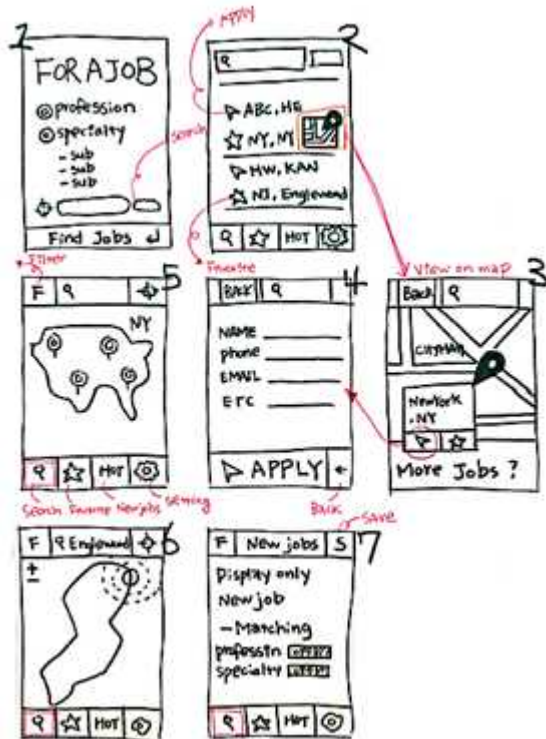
1
FOR A JOB
profession
specialty
- sub
- sub
- sub
Find Jobs

Apply

2
ABC, HG
NY, NY
HW, KAN
NJ, Englewood
Search
HOT

Filter
5
F
NY
HOT
Search Favorite New jobs Setting

Favorite
4
BACK
NAME
phone
EMAIL
ETC
APPLY
Back

View on map
3
Back
City Hall
New York, NY
More Jobs ?

6
F
Englewood
±
HOT

Save
7
F New jobs S
Display only
New job
- Matching
professtn
specialty
HOT